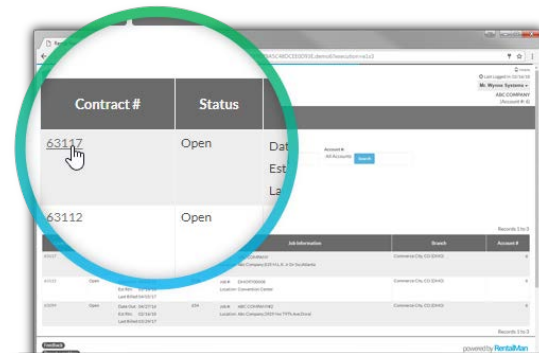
Contract #

Status

63117

Open

Dat

Est

La

63112

Open

ABC COMPANY

Account #

All Accounts

Search

Records 1 to 3

Job Information

Branch

Account #

Commerce City, CO (DHO)

Commerce City, CO (DHO)

Commerce City, CO (DHO)

Records 1 to 3

Feedback

powered by RentalMan